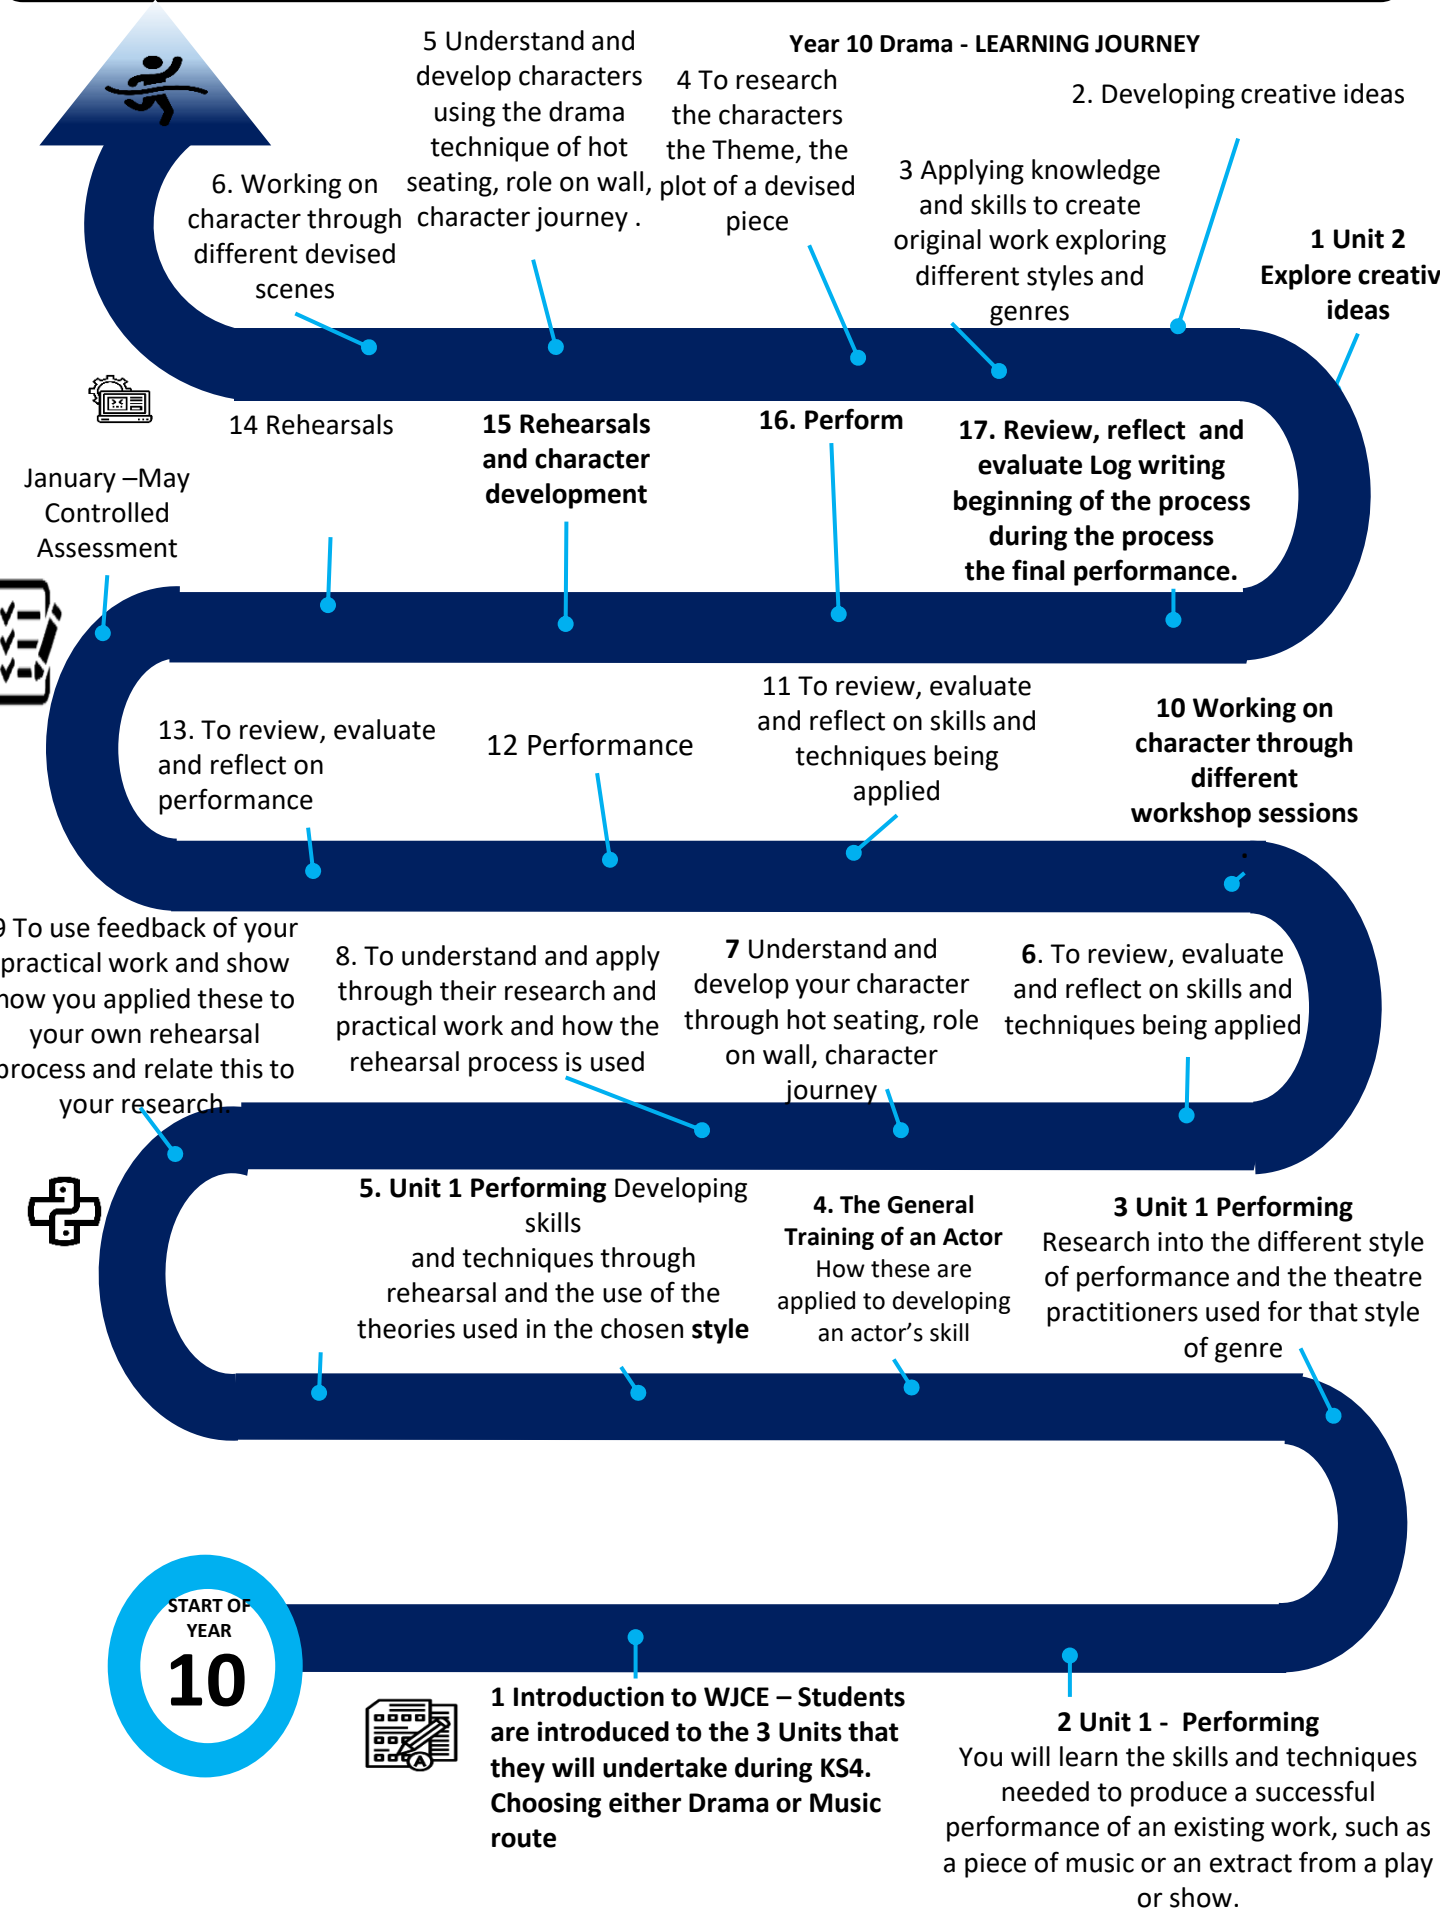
Year 10 Drama - LEARNING JOURNEY

5 Understand and develop characters using the drama technique of hot seating, role on wall, character journey .

4 To research the characters the Theme, the plot of a devised piece

2. Developing creative ideas

6. Working on character through different devised scenes

3 Applying knowledge and skills to create original work exploring different styles and genres

1 Unit 2 Explore creativ ideas

14 Rehearsals

15 Rehearsals and character development

16. Perform

17. Review, reflect and evaluate Log writing beginning of the process during the process the final performance.

January –May Controlled Assessment

13. To review, evaluate and reflect on performance

12 Performance

11 To review, evaluate and reflect on skills and techniques being applied

10 Working on character through different workshop sessions

9 To use feedback of your practical work and show how you applied these to your own rehearsal process and relate this to your research.

8. To understand and apply through their research and practical work and how the rehearsal process is used

7 Understand and develop your character through hot seating, role on wall, character journey

6. To review, evaluate and reflect on skills and techniques being applied

5. Unit 1 Performing Developing skills and techniques through rehearsal and the use of the theories used in the chosen style

4. The General Training of an Actor How these are applied to developing an actor's skill

3 Unit 1 Performing Research into the different style of performance and the theatre practitioners used for that style of genre

START OF YEAR 10

1 Introduction to WJCE – Students are introduced to the 3 Units that they will undertake during KS4. Choosing either Drama or Music route

2 Unit 1 - Performing You will learn the skills and techniques needed to produce a successful performance of an existing work, such as a piece of music or an extract from a play or show.